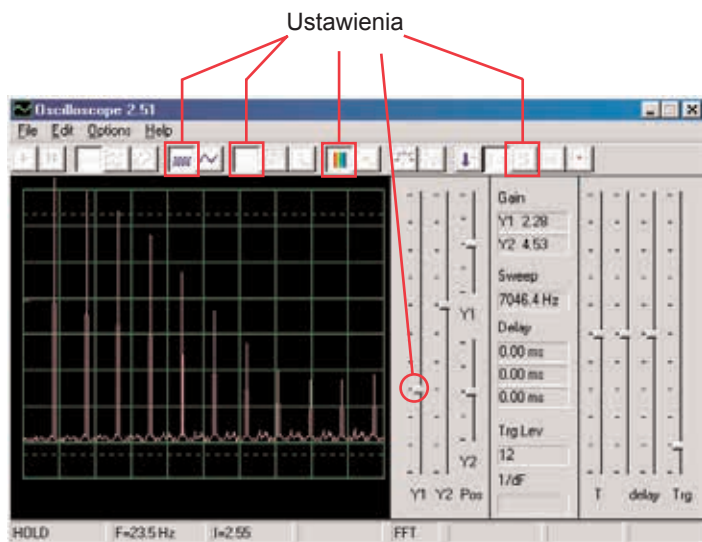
Ustawienia

Oscilloscope 2.51

File Edit Options Help

Gain
Y1 2.28
Y2 4.53

Sweep
7046.4 Hz

Delay
0.00 ms
0.00 ms
0.00 ms

Trg Lev
12

1/dF

Y1

Y2

Y1 Y2 Pos

T delay Trg

HOLD F=23.5 Hz I=2.55 FFT